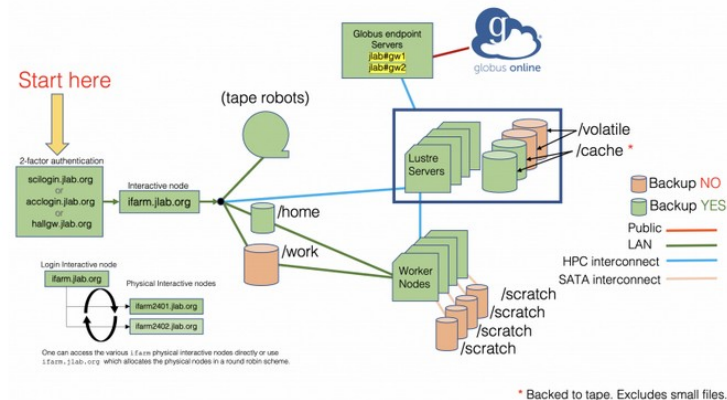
Globus endpoint Servers
jlab#gw1
jlab#gw2

globus online

Start here

(tape robots)

2-factor authentication
scilogin.jlab.org
or
acclogin.jlab.org
or
hallgw.jlab.org

Interactive node
ifarm.jlab.org

/home

/work

Lustre Servers

/volatile
/cache *

Backup NO
Backup YES

Public
LAN
HPC interconnect
SATA interconnect

Worker Nodes

/scratch
/scratch
/scratch
/scratch

Login Interactive node
ifarm.jlab.org

Physical Interactive nodes
ifarm2401.jlab.org
ifarm2402.jlab.org

One can access the various ifarm physical interactive nodes directly or use ifarm.jlab.org which allocates the physical nodes in a round robin scheme.

* Backed to tape. Excludes small files.